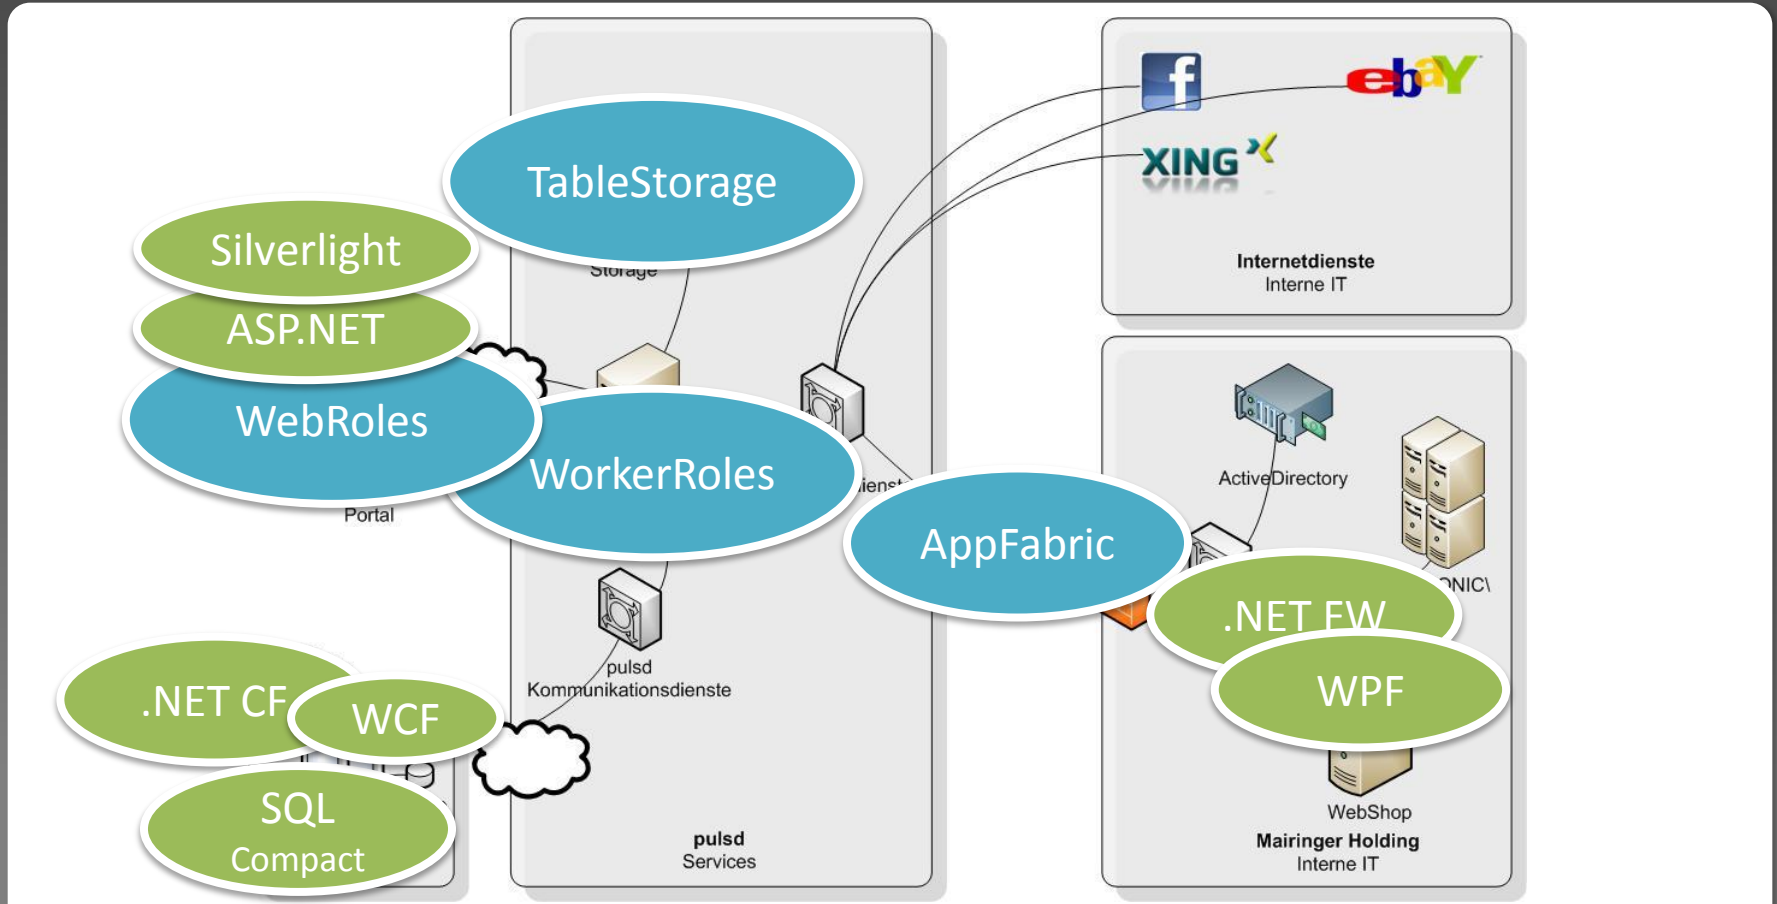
TableStorage
Silverlight
Storage
ASP.NET
WebRoles
WorkerRoles
Portal
AppFabric
f
ebay
XING
Internetdienste
Interne IT
ActiveDirectory
.NET FW
WPF
.NET CF
WCF
SQL
Compact
pulsd
Kommunikationsdienste
pulsd
Services
WebShop
Mairinger Holding
Interne IT